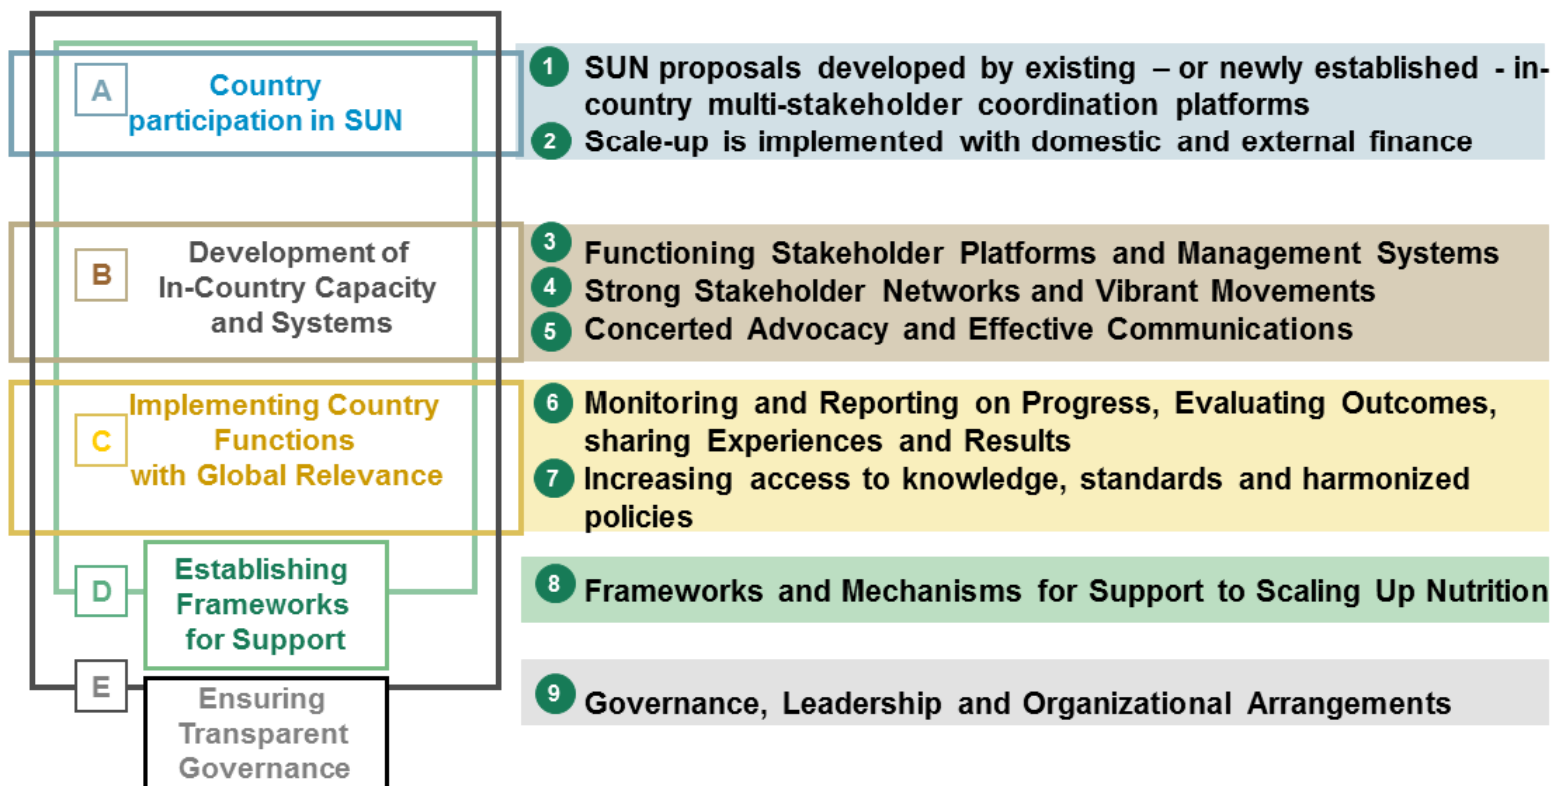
A Country participation in SUN

1 SUN proposals developed by existing – or newly established - in-country multi-stakeholder coordination platforms
2 Scale-up is implemented with domestic and external finance

B Development of In-Country Capacity and Systems

3 Functioning Stakeholder Platforms and Management Systems
4 Strong Stakeholder Networks and Vibrant Movements
5 Concerted Advocacy and Effective Communications

C Implementing Country Functions with Global Relevance

6 Monitoring and Reporting on Progress, Evaluating Outcomes, sharing Experiences and Results
7 Increasing access to knowledge, standards and harmonized policies

D Establishing Frameworks for Support

8 Frameworks and Mechanisms for Support to Scaling Up Nutrition

E Ensuring Transparent Governance

9 Governance, Leadership and Organizational Arrangements